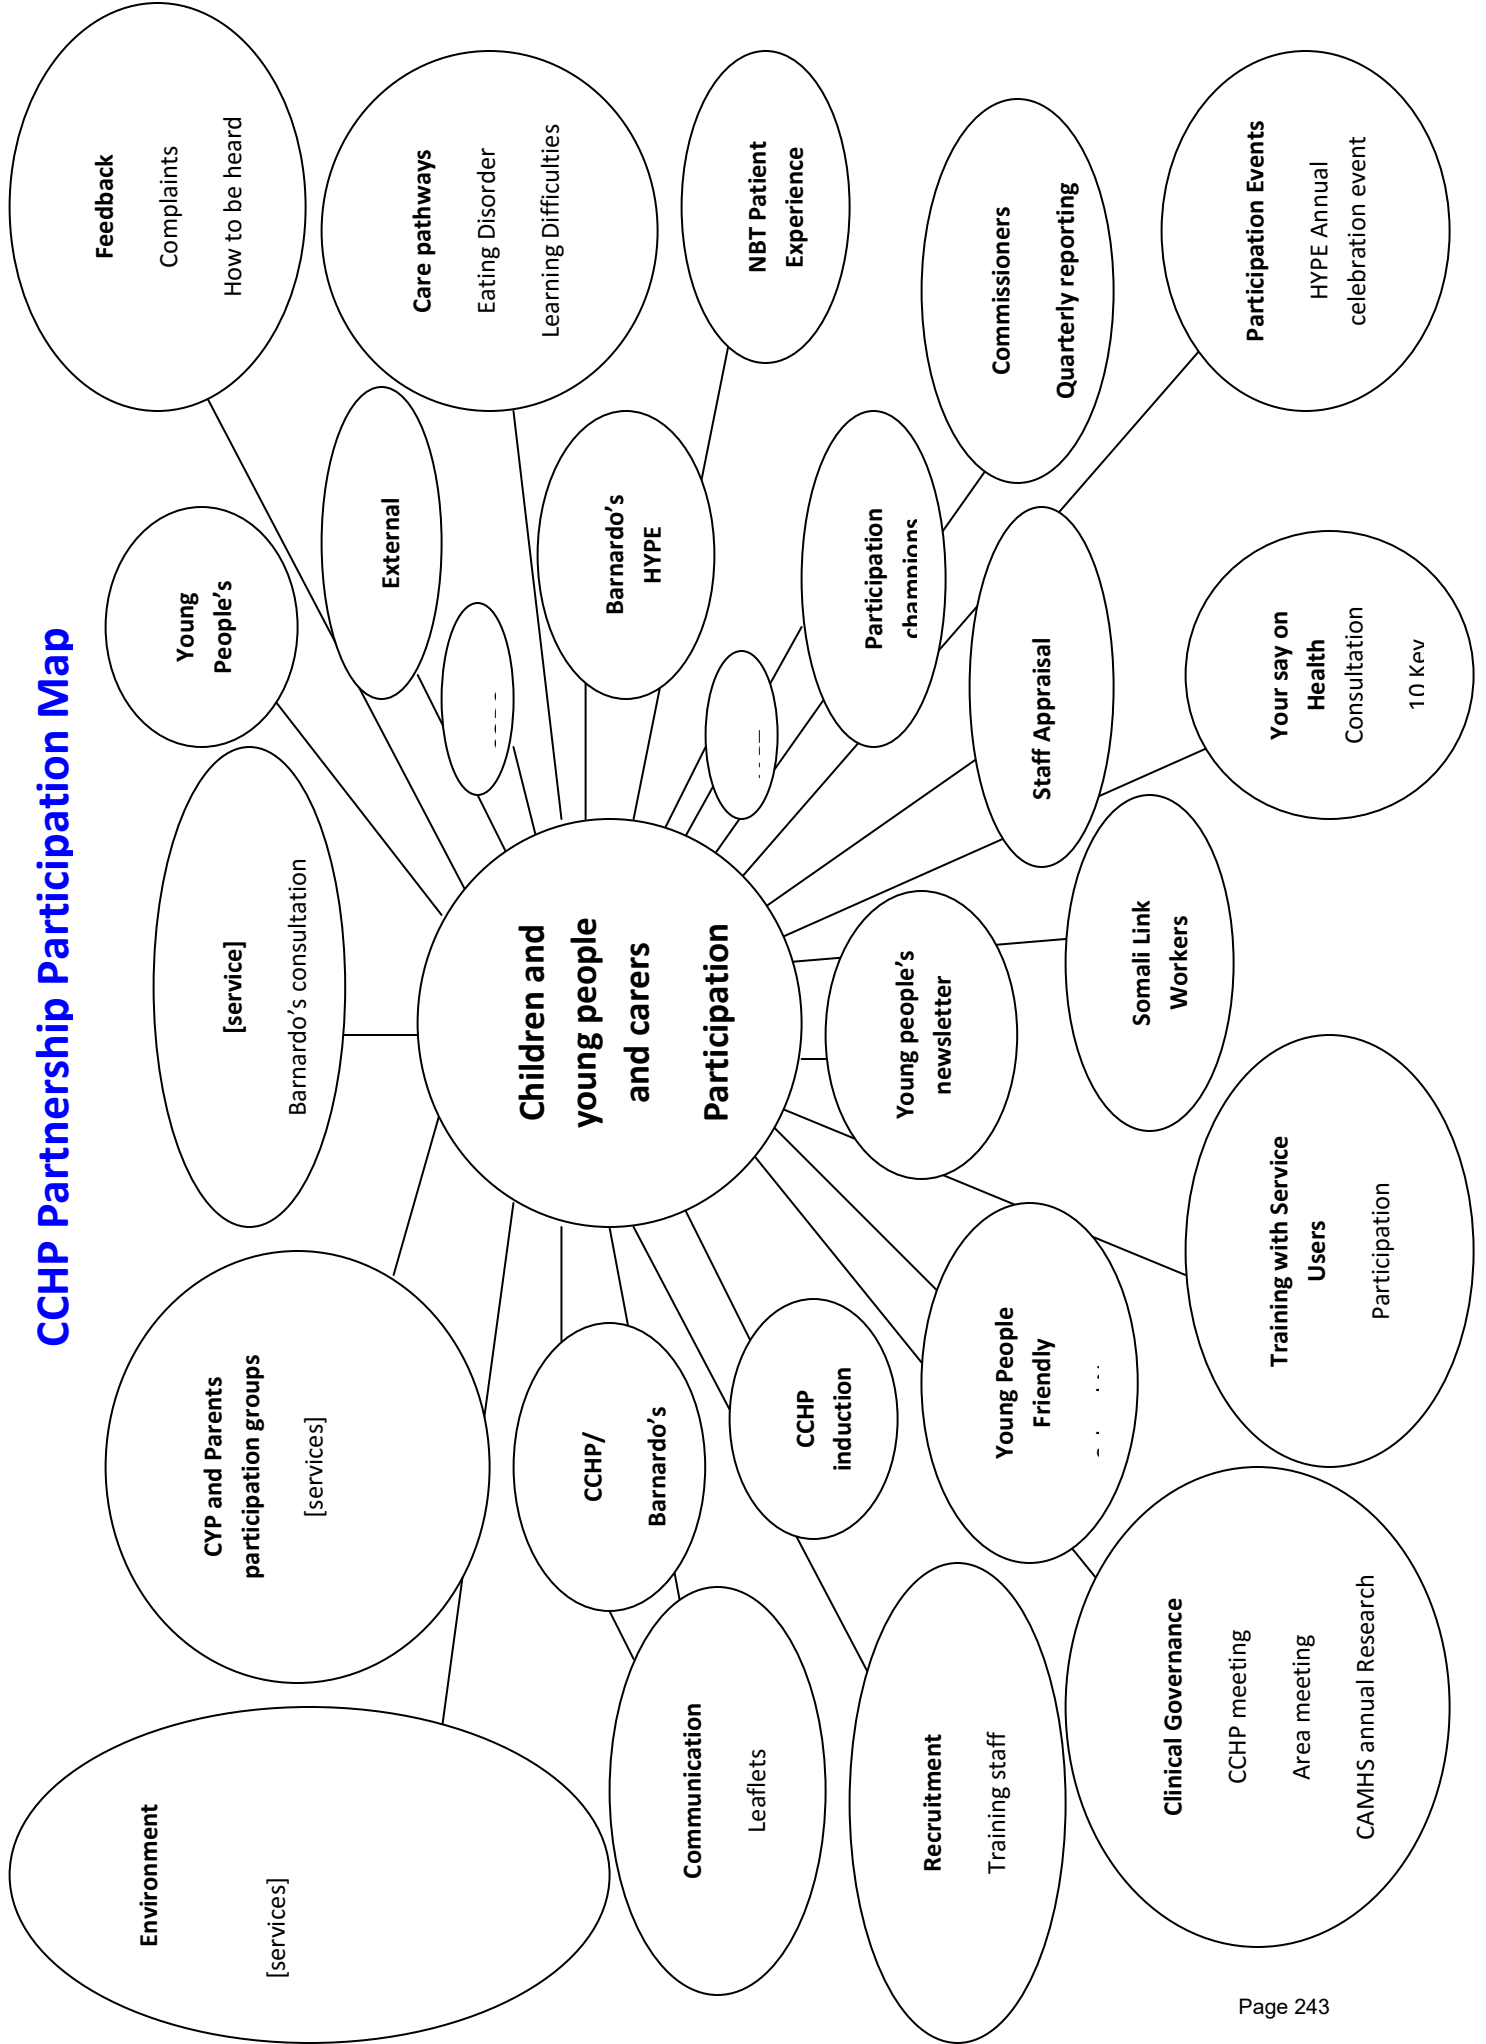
CCHP Partnership Participation Map

Children and young people and carers Participation

Feedback
Complaints
How to be heard

Care pathways
Eating Disorder
Learning Difficulties

NBT Patient Experience

Commissioners
Quarterly reporting

Participation Events
HYPE Annual celebration event

Young People's

External

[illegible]

Barnardo's HYPE

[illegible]

Participation champions

Staff Appraisal

Your say on Health
Consultation
10 Key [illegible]

[service]
Barnardo's consultation

Young people's newsletter

Somali Link Workers

Training with Service Users
Participation

CYP and Parents participation groups
[services]

CCHP/ Barnardo's

CCHP induction

Young People Friendly
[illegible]

Clinical Governance
CCHP meeting
Area meeting
CAMHS annual Research

Environment
[services]

Communication
Leaflets

Recruitment
Training staff

Page 243